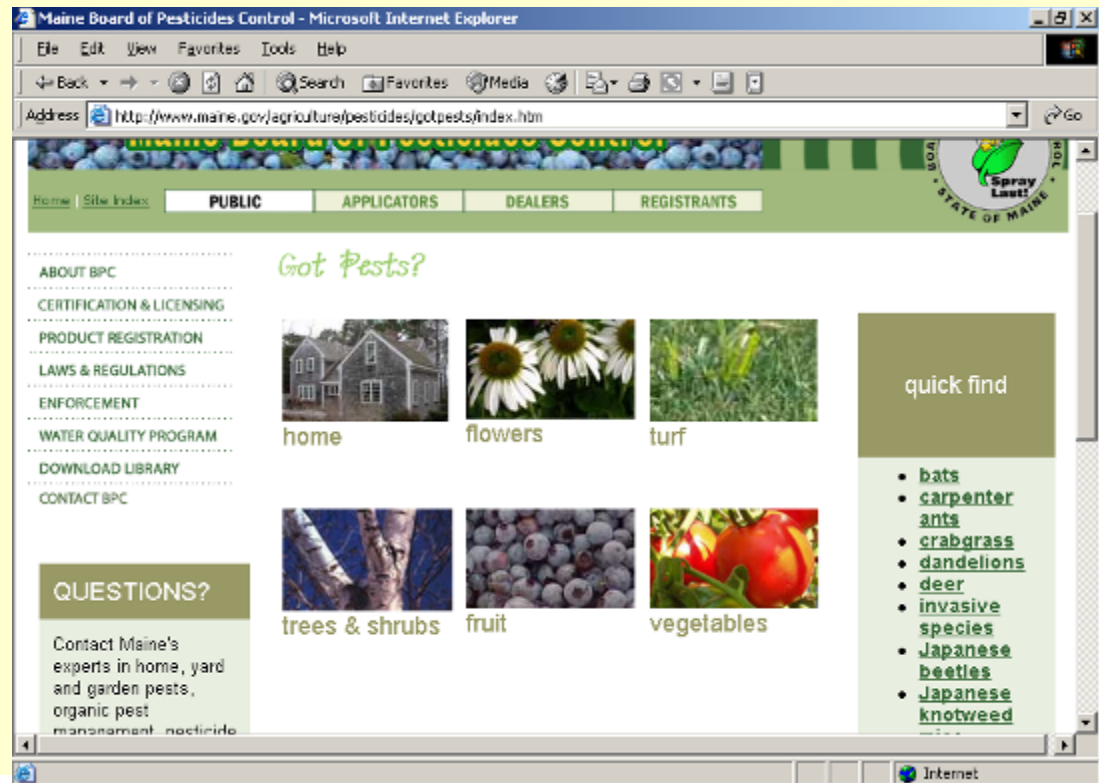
Maine Board of Pesticides Control - Microsoft Internet Explorer

File Edit View Favorites Tools Help

Back Search Favorites Media

Address http://www.maine.gov/agriculture/pesticides/gotpests/index.htm Go

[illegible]

Home | Site Index PUBLIC APPLICATORS DEALERS REGISTRANTS

Spray Last! STATE OF MAINE

ABOUT BPC
CERTIFICATION & LICENSING
PRODUCT REGISTRATION
LAWS & REGULATIONS
ENFORCEMENT
WATER QUALITY PROGRAM
DOWNLOAD LIBRARY
CONTACT BPC

Got Pests?

home
flowers
turf
trees & shrubs
fruit
vegetables

quick find

- bats
- carpenter ants
- crabgrass
- dandelions
- deer
- invasive species
- Japanese beetles
- Japanese knotweed
- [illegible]

QUESTIONS?

Contact Maine's experts in home, yard and garden pests, organic pest management, pesticide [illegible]

Internet